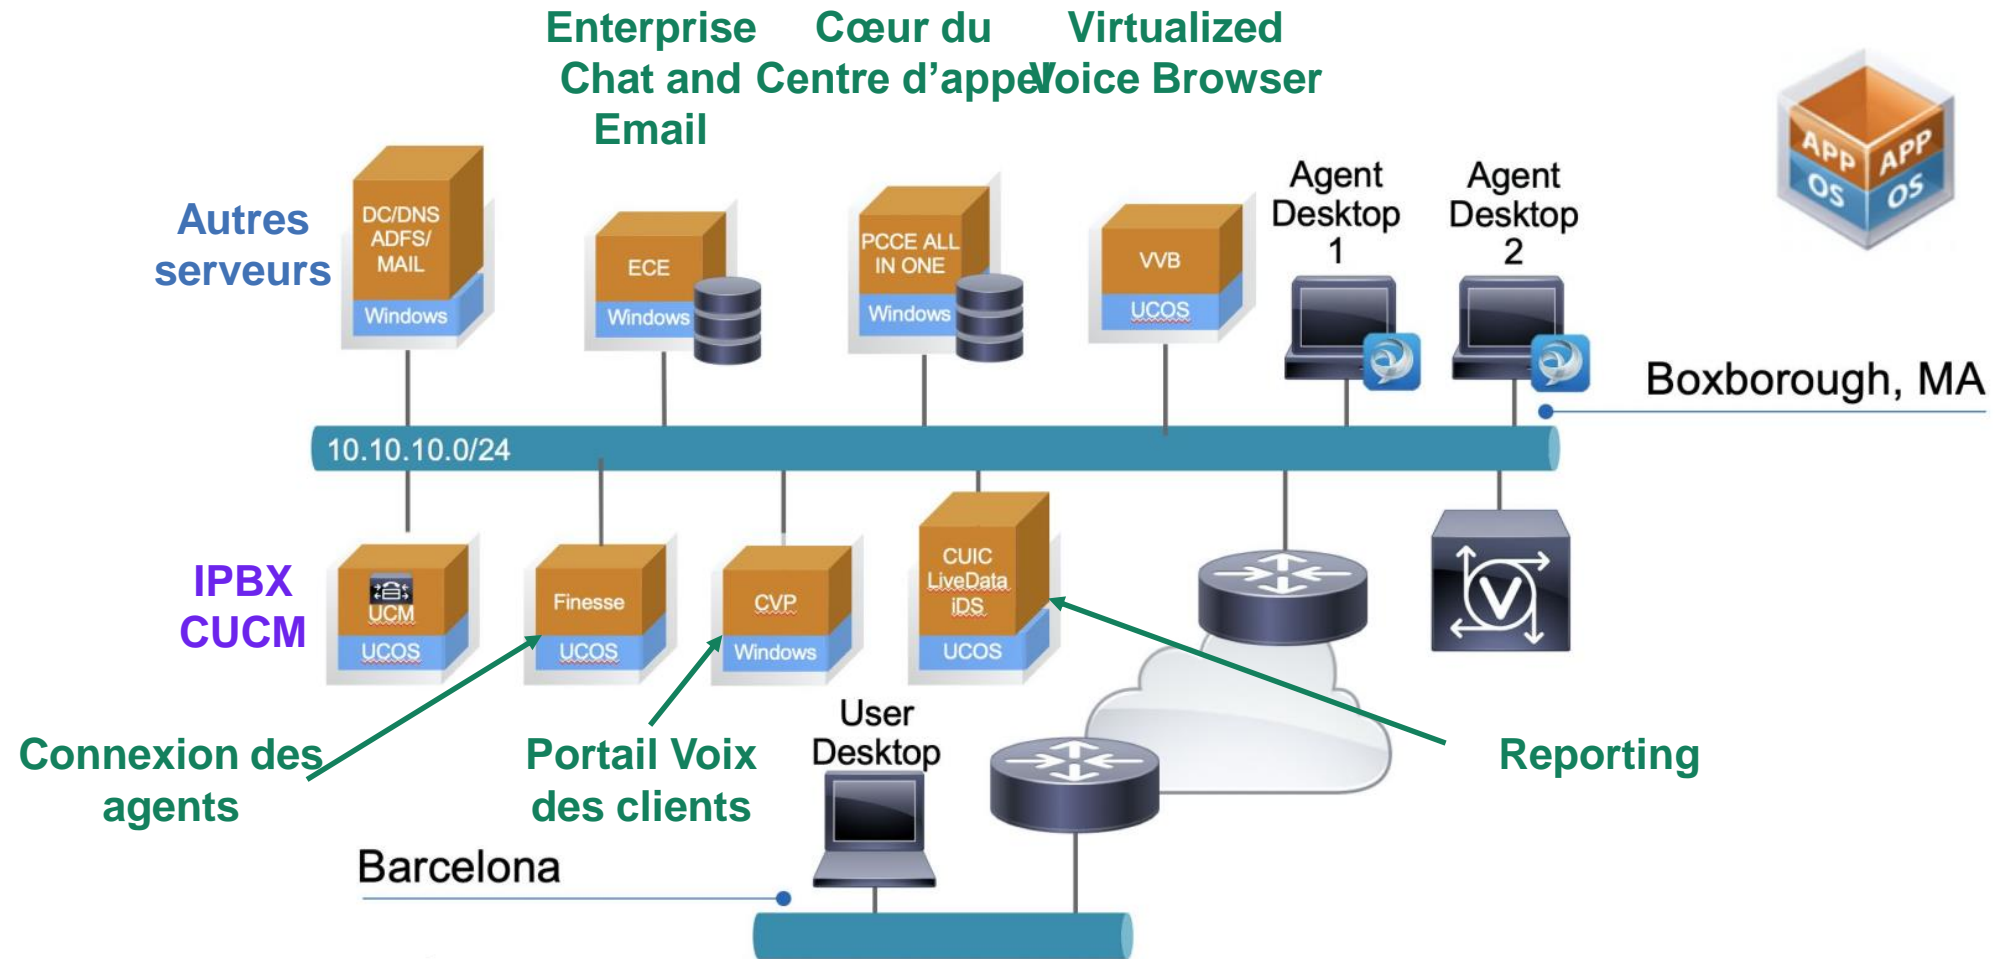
Enterprise Chat and Email

Cœur du Centre d'appel

Virtualized Voice Browser

APP OS APP OS

Autres serveurs

DC/DNS ADFS/ MAIL
Windows

ECE
Windows

PCCE ALL IN ONE
Windows

VVB
UCOS

Agent Desktop 1

Agent Desktop 2

Boxborough, MA

10.10.10.0/24

IPBX CUCM

UCM
UCOS

Finesse
UCOS

CVP
Windows

CUIC LiveData iDS
UCOS

Connexion des agents

Portail Voix des clients

User Desktop

Reporting

Barcelona